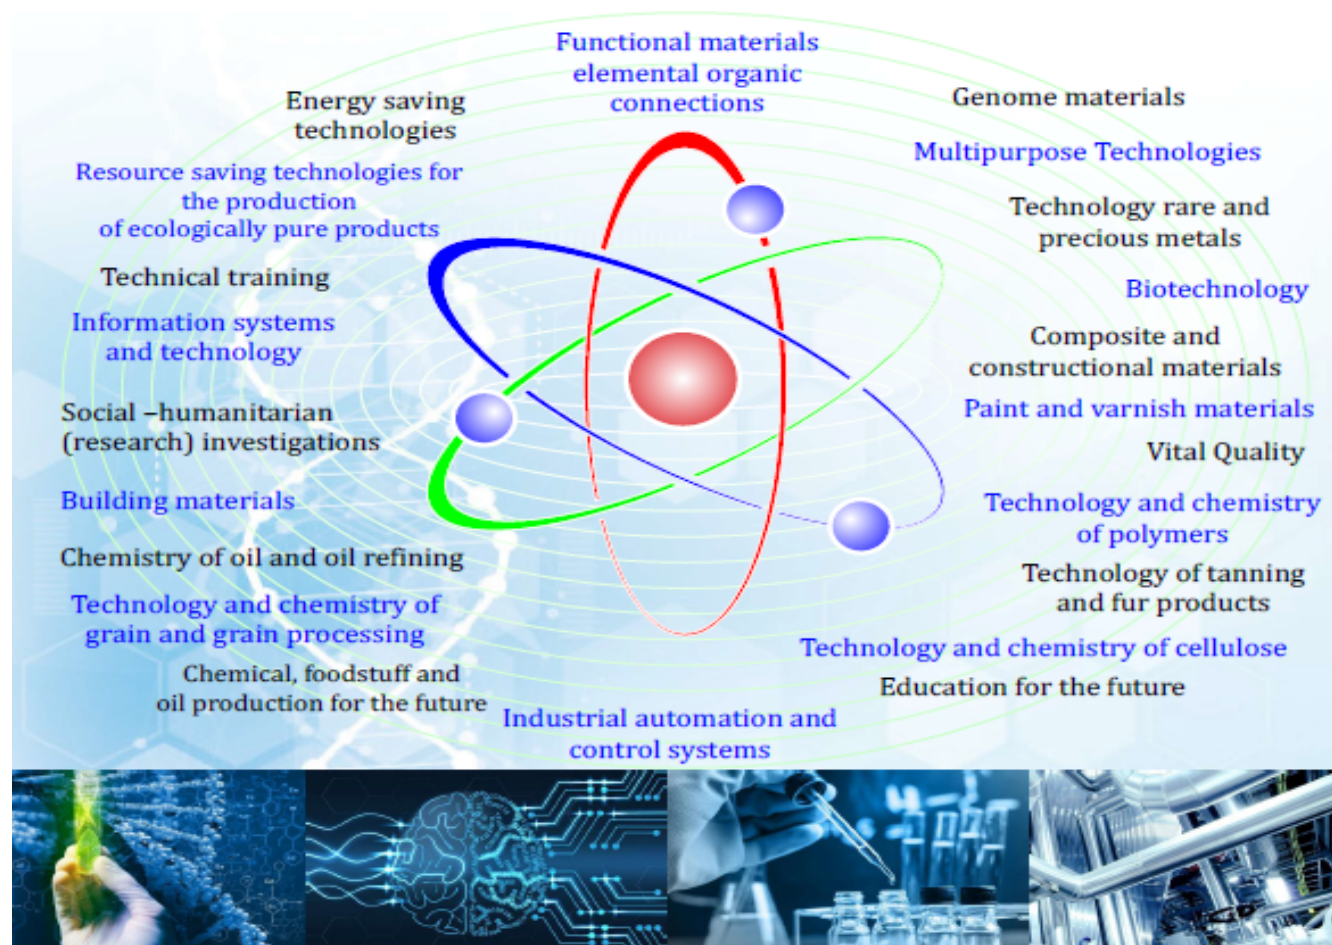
Functional materials elemental organic connections

Energy saving technologies

Genome materials

Multipurpose Technologies

Resource saving technologies for the production of ecologically pure products

Technology rare and precious metals

Technical training

Biotechnology

Information systems and technology

Composite and constructional materials

Social –humanitarian (research) investigations

Paint and varnish materials

Vital Quality

Building materials

Technology and chemistry of polymers

Chemistry of oil and oil refining

Technology of tanning and fur products

Technology and chemistry of grain and grain processing

Technology and chemistry of cellulose

Chemical, foodstuff and oil production for the future

Education for the future

Industrial automation and control systems